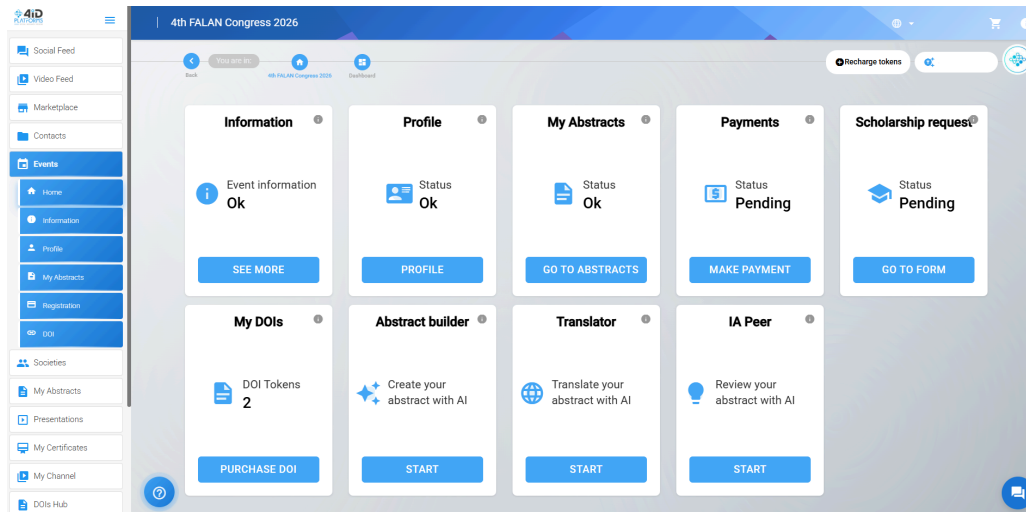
4iD PLATFORMS

Social Feed
Video Feed
Marketplace
Contacts
Events
Home
Information
Profile
My Abstracts
Registration
DOI
Societies
My Abstracts
Presentations
My Certificates
My Channel
DOIs Hub

4th FALAN Congress 2026

Back
You are in:
4th FALAN Congress 2026
Dashboard

Recharge tokens

Information
Event information
Ok
SEE MORE

Profile
Status
Ok
PROFILE

My Abstracts
Status
Ok
GO TO ABSTRACTS

Payments
Status
Pending
MAKE PAYMENT

Scholarship request
Status
Pending
GO TO FORM

My DOIs
DOI Tokens
2
PURCHASE DOI

Abstract builder
Create your abstract with AI
START

Translator
Translate your abstract with AI
START

IA Peer
Review your abstract with AI
START